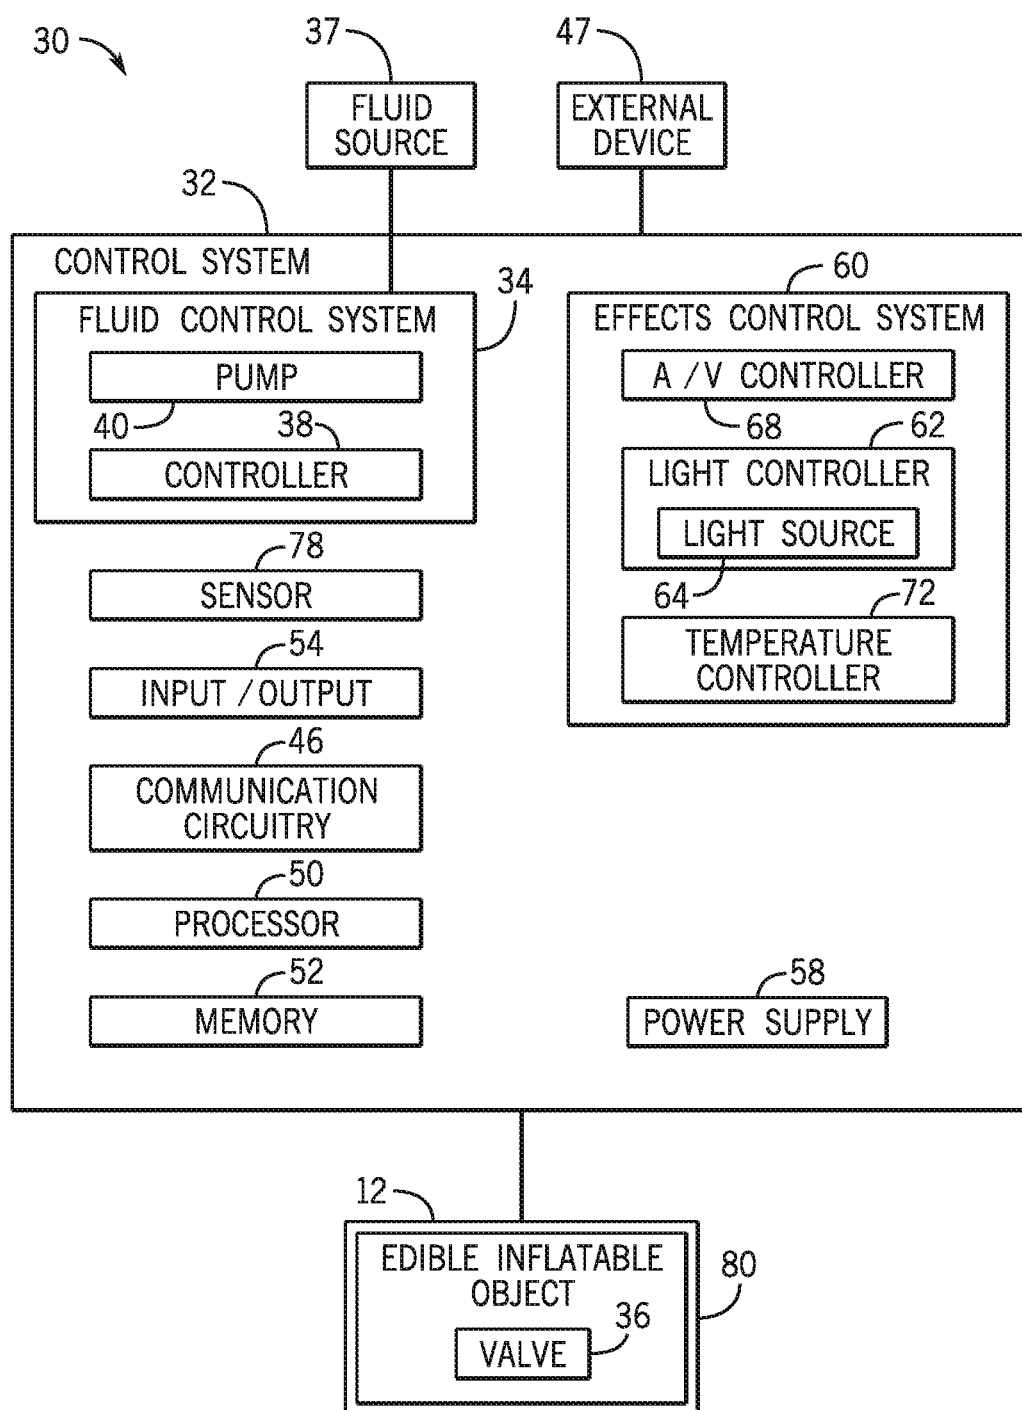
30

37
FLUID SOURCE

47
EXTERNAL DEVICE

32
CONTROL SYSTEM

FLUID CONTROL SYSTEM
34
PUMP
40
38
CONTROLLER

60
EFFECTS CONTROL SYSTEM
A / V CONTROLLER
68
62
LIGHT CONTROLLER
LIGHT SOURCE
64
72
TEMPERATURE CONTROLLER

78
SENSOR
54
INPUT / OUTPUT
46
COMMUNICATION CIRCUITRY
50
PROCESSOR
52
MEMORY

58
POWER SUPPLY

12
EDIBLE INFLATABLE OBJECT
80
36
VALVE